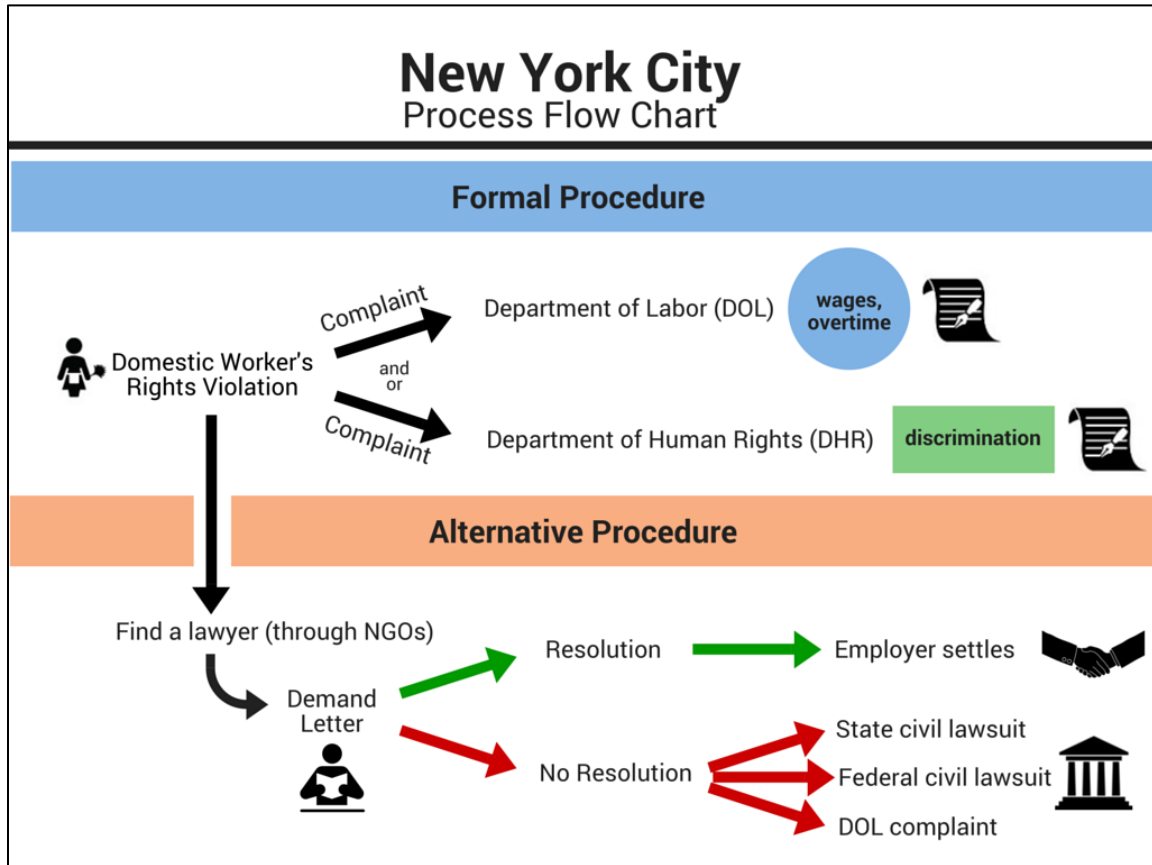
New York City
Process Flow Chart

Formal Procedure

Domestic Worker's Rights Violation

Complaint

and
or

Complaint

Department of Labor (DOL)

wages, overtime

Department of Human Rights (DHR)

discrimination

Alternative Procedure

Find a lawyer (through NGOs)

Demand Letter

Resolution

Employer settles

No Resolution

State civil lawsuit

Federal civil lawsuit

DOL complaint